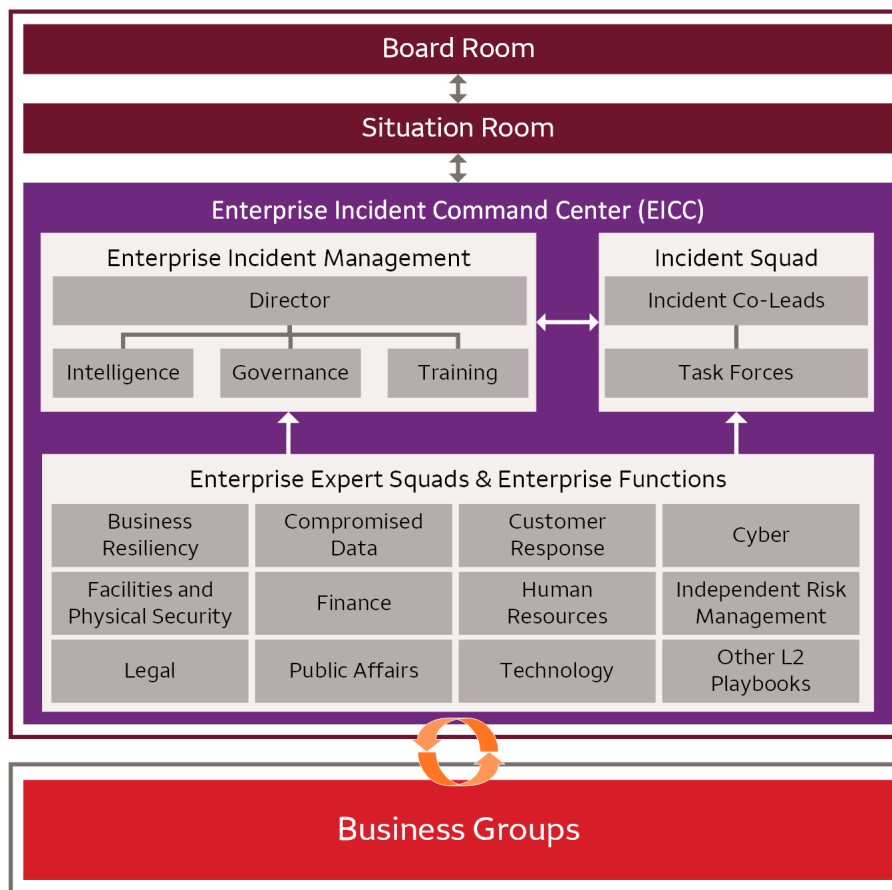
Board Room

Situation Room

Enterprise Incident Command Center (EICC)

Enterprise Incident Management

Director

Intelligence

Governance

Training

Incident Squad

Incident Co-Leads

Task Forces

Enterprise Expert Squads & Enterprise Functions

| Business Resiliency | Compromised Data | Customer Response | Cyber |
|---|---|---|---|
| Facilities and Physical Security | Finance | Human Resources | Independent Risk Management |
| Legal | Public Affairs | Technology | Other L2 Playbooks |

Business Groups